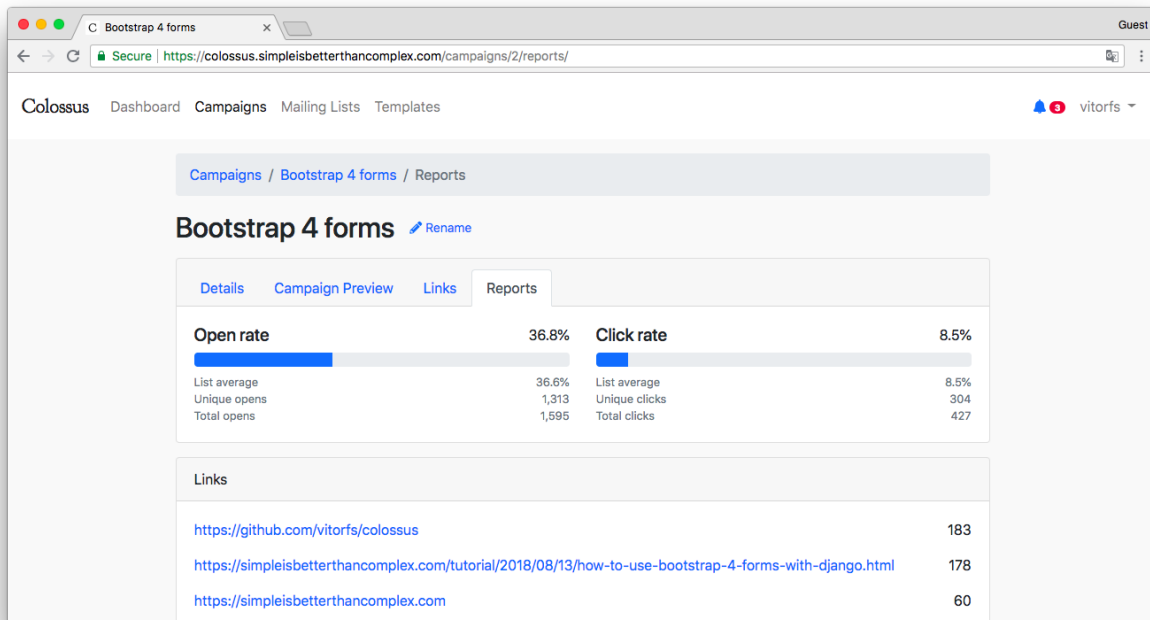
C Bootstrap 4 forms ×

Guest

Secure | https://colossus.simpleisbetterthancomplex.com/campaigns/2/reports/

Colossus Dashboard Campaigns Mailing Lists Templates

3 vitorfs

Campaigns / Bootstrap 4 forms / Reports

Bootstrap 4 forms Rename

Details Campaign Preview Links Reports

Open rate 36.8%

List average 36.6%
Unique opens 1,313
Total opens 1,595

Click rate 8.5%

List average 8.5%
Unique clicks 304
Total clicks 427

Links

https://github.com/vitorfs/colossus 183

https://simpleisbetterthancomplex.com/tutorial/2018/08/13/how-to-use-bootstrap-4-forms-with-django.html 178

https://simpleisbetterthancomplex.com 60